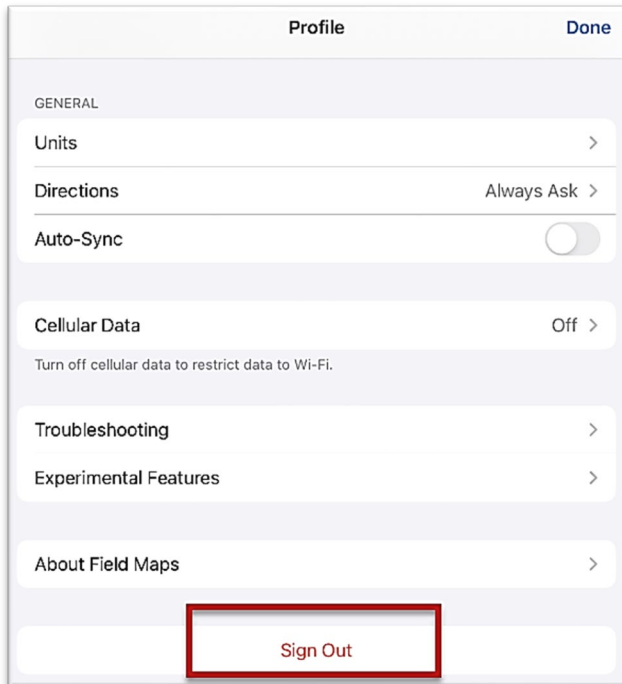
Profile
Done

GENERAL

Units

Directions
Always Ask

Auto-Sync

Cellular Data
Off

Turn off cellular data to restrict data to Wi-Fi.

Troubleshooting

Experimental Features

About Field Maps

Sign Out